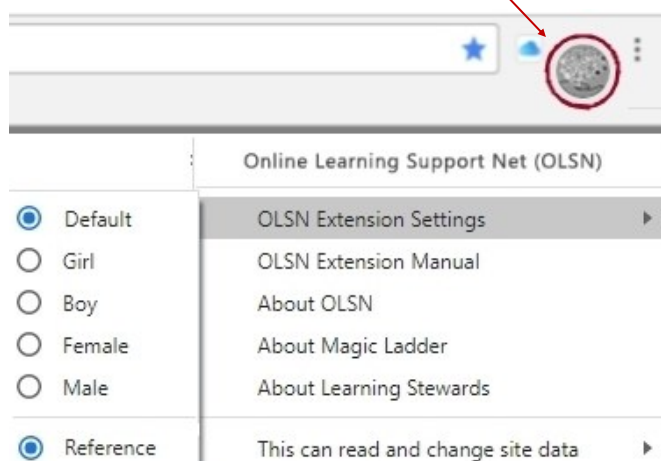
Online Learning Support Net (OLSN)

Default
Girl
Boy
Female
Male

OLSN Extension Settings
OLSN Extension Manual
About OLSN
About Magic Ladder
About Learning Stewards

Reference

This can read and change site data